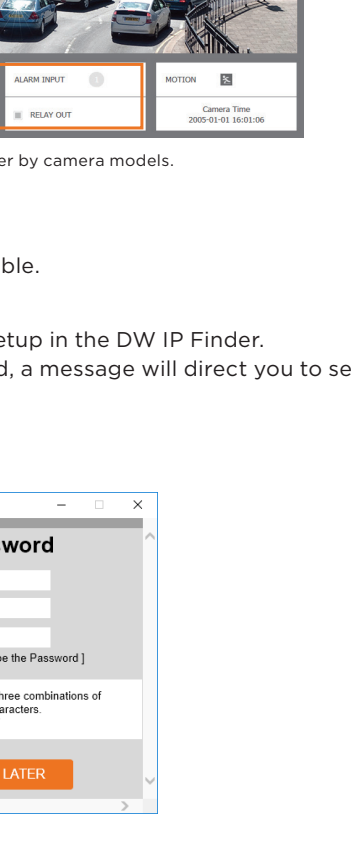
ALARM INPUT

RELAY OUT

MOTION

Camera Time
2005-01-01 16:01:06

er by camera models.

ble.

etup in the DW IP Finder.
d, a message will direct you to se

word

be the Password ]

hree combinations of
aracters.

LATER